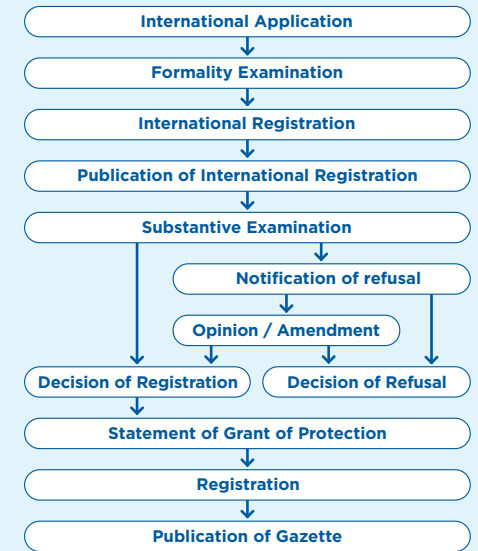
International Application

Formality Examination

International Registration

Publication of International Registration

Substantive Examination

Notification of refusal

Opinion / Amendment

Decision of Registration

Decision of Refusal

Statement of Grant of Protection

Registration

Publication of Gazette